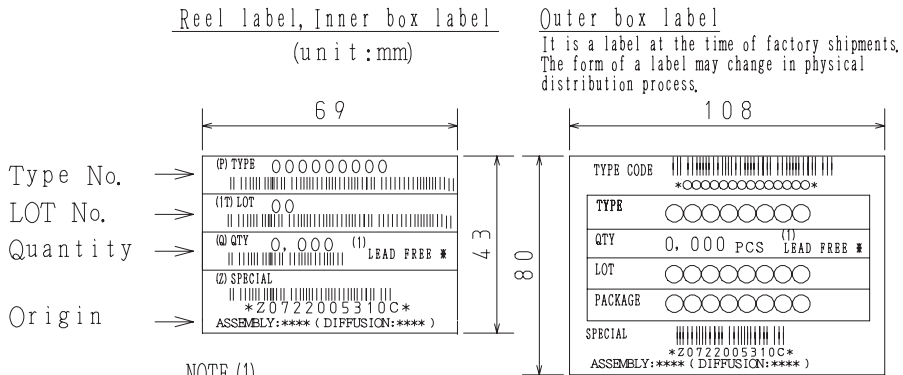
Reel label, Inner box label
(unit:mm)

Outer box label
It is a label at the time of factory shipments. The form of a label may change in physical distribution process.

69

108

Type No.
LOT No.
Quantity
Origin

(P) TYPE 000000000
(1T) LOT 00
(Q) QTY 0,000 (1) LEAD FREE ✱
(Z) SPECIAL
\*Z0722005310C\*
ASSEMBLY:\*\*\*\* (DIFFUSION:\*\*\*\*)

43

80

TYPE CODE
\*○○○○○○○○○○○○○\*

| TYPE | ○○○○○○○○ |
|---|---|
| QTY | 0,000 PCS (1) LEAD FREE ✱ |
| LOT | ○○○○○○○○ |
| PACKAGE | ○○○○○○○○ |

SPECIAL
\*Z0722005310C\*
ASSEMBLY:\*\*\*\* (DIFFUSION:\*\*\*\*)

NOTE (1)